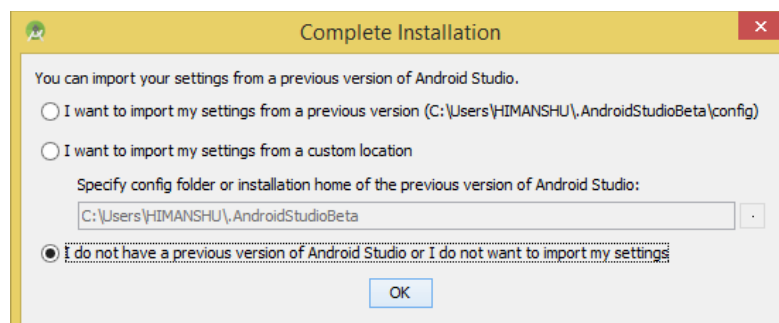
Complete Installation

You can import your settings from a previous version of Android Studio.

I want to import my settings from a previous version (C:\Users\HIMANSHU\.AndroidStudioBeta\config)

I want to import my settings from a custom location

Specify config folder or installation home of the previous version of Android Studio:

C:\Users\HIMANSHU\.AndroidStudioBeta

I do not have a previous version of Android Studio or I do not want to import my settings

OK